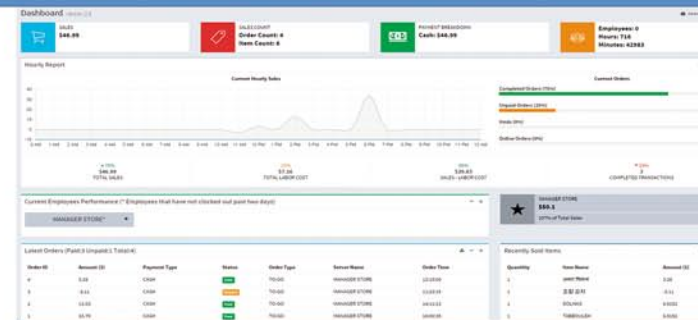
Dashboard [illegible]

SALES
$46.99

SALES COUNT
Order Count: 4
Item Count: 6

PAYMENT BREAKDOWN
Cash: $46.99

Employees: 0
Hours: 716
Minutes: 42983

Hourly Report

Current Hourly Sales

40
35
30
25
20
15
10
5
0

Current Orders

Completed Orders (75%)
Unpaid Orders (25%)
Voids (0%)
Online Orders (0%)

$46.99
TOTAL SALES

$7.16
TOTAL LABOR COST

$26.63
SALES - LABOR COST

3
COMPLETED TRANSACTIONS

Current Employees Performance (* Employees that have not clocked out past two days)

MANAGER STORE*

MANAGER STORE
$88.1
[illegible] of Total Sales

Latest Orders (Paid:3 Unpaid:1 Total:4)

| Order ID | Amount ($) | Payment Type | Status | Order Type | Server Name | Order Time |
|---|---|---|---|---|---|---|
| 4 | 3.28 | CASH | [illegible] | TO GO | MANAGER STORE | 12:23:00 |
| 3 | -8.51 | CASH | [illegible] | TO GO | MANAGER STORE | 12:22:15 |
| 2 | 11.55 | CASH | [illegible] | TO GO | MANAGER STORE | 14:11:11 |
| 1 | 15.75 | CASH | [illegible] | TO GO | MANAGER STORE | 14:00:35 |

Recently Sold Items

| Quantity | Item Name | Amount ($) |
|---|---|---|
| 1 | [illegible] | 3.28 |
| 1 | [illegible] | -8.51 |
| 1 | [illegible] | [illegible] |
| 1 | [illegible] | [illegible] |